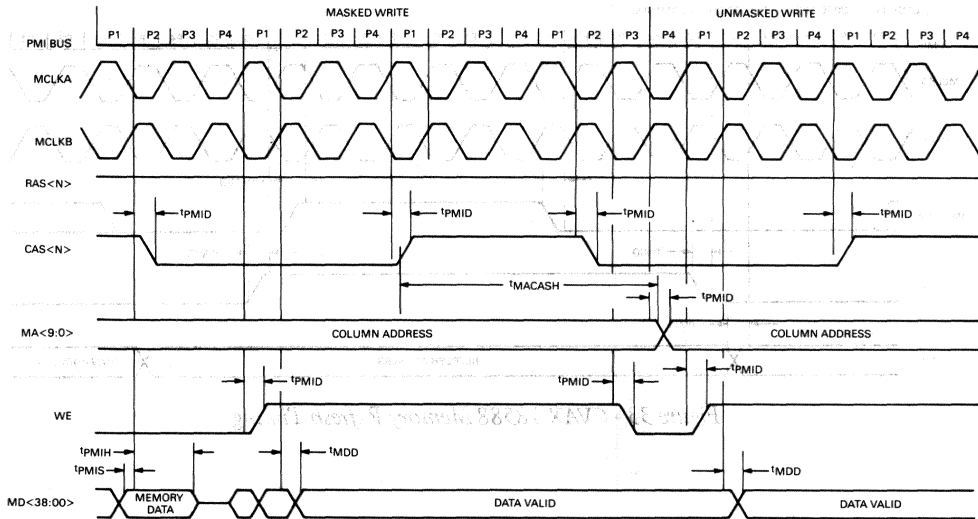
MASKED WRITE

UNMASKED WRITE

PMI BUS

P1 P2 P3 P4 P1 P2 P3 P4 P1 P2 P3 P4 P1 P2 P3 P4 P1 P2 P3 P4 P1 P2 P3 P4

MCLKA

MCLKB

RAS<N>

$t_{PMID}$

$t_{PMID}$

$t_{PMID}$

$t_{PMID}$

CAS<N>

$t_{MACASH}$

$t_{PMID}$

MA<9:0>

COLUMN ADDRESS

COLUMN ADDRESS

$t_{PMID}$

$t_{PMID}$

$t_{PMID}$

WE

$t_{PMIH}$

$t_{PMIS}$

$t_{MDD}$

$t_{MDD}$

MD<38:00>

MEMORY DATA

DATA VALID

DATA VALID

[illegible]